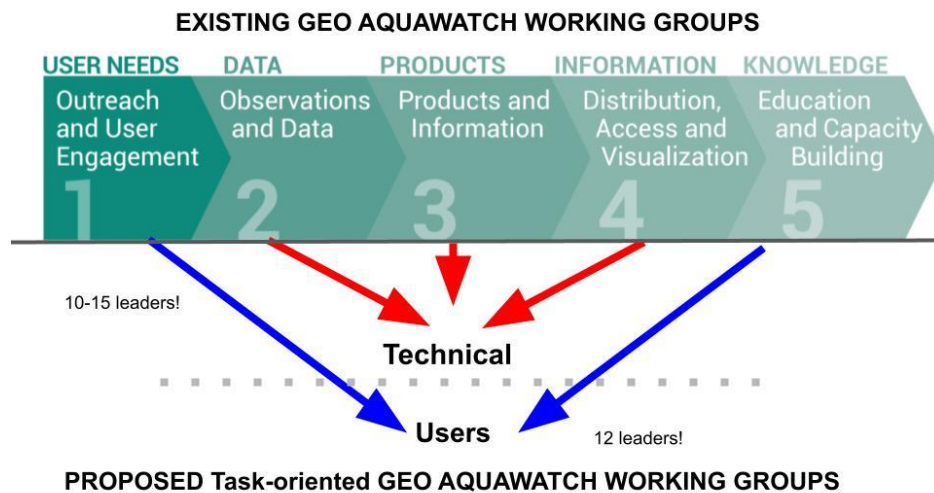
EXISTING GEO AQUAWATCH WORKING GROUPS

USER NEEDS
Outreach and User Engagement
1

DATA
Observations and Data
2

PRODUCTS
Products and Information
3

INFORMATION
Distribution, Access and Visualization
4

KNOWLEDGE
Education and Capacity Building
5

10-15 leaders!

Technical

Users

12 leaders!

PROPOSED Task-oriented GEO AQUAWATCH WORKING GROUPS